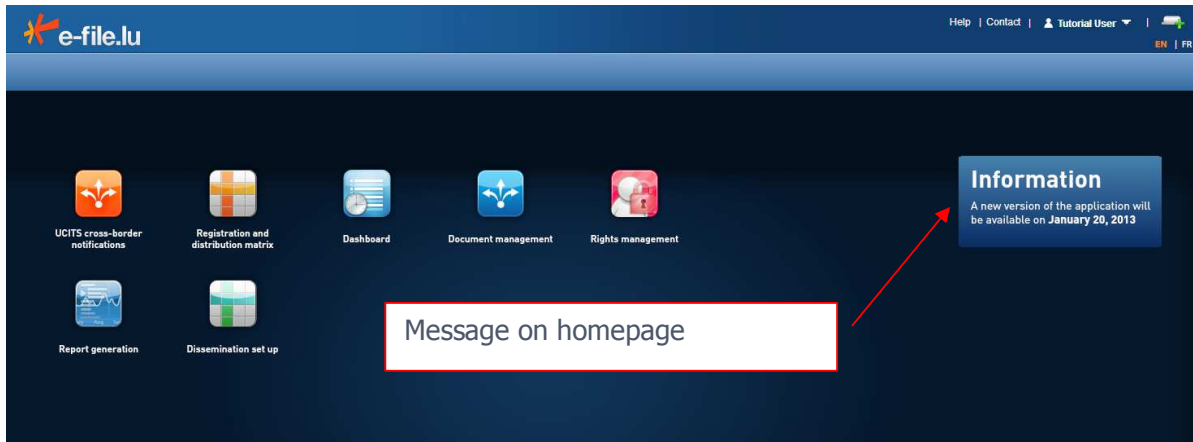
e-file.lu

Help | Contact | Tutorial User | EN | FR

UCITS cross-border notifications

Registration and distribution matrix

Dashboard

Document management

Rights management

Report generation

Dissemination set up

Information

A new version of the application will be available on **January 20, 2013**

Message on homepage